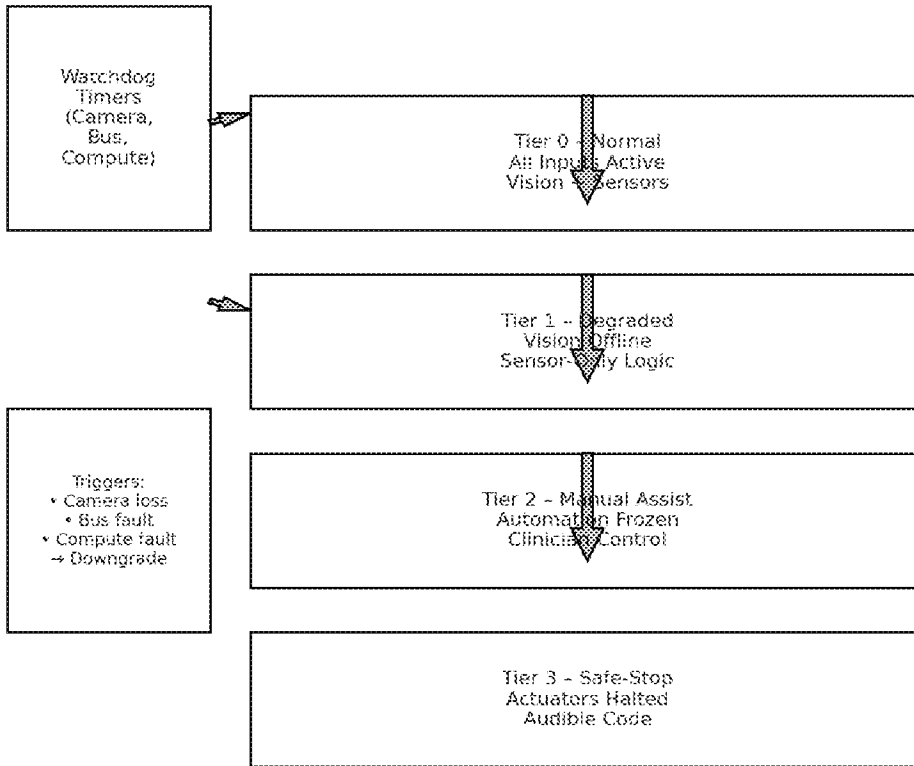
Watchdog Timers (Camera, Bus, Compute)

Tier 0 – Normal
All Input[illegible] Active
Vision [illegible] Sensors

Tier 1 – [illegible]egraded
Vision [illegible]ffline
Sensor-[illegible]ly Logic

Triggers:
• Camera loss
• Bus fault
• Compute fault
→ Downgrade

Tier 2 – M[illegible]ual Assist
Automat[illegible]n Frozen
Clinicia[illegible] Control

Tier 3 – Safe-Stop
Actuators Halted
Audible Code